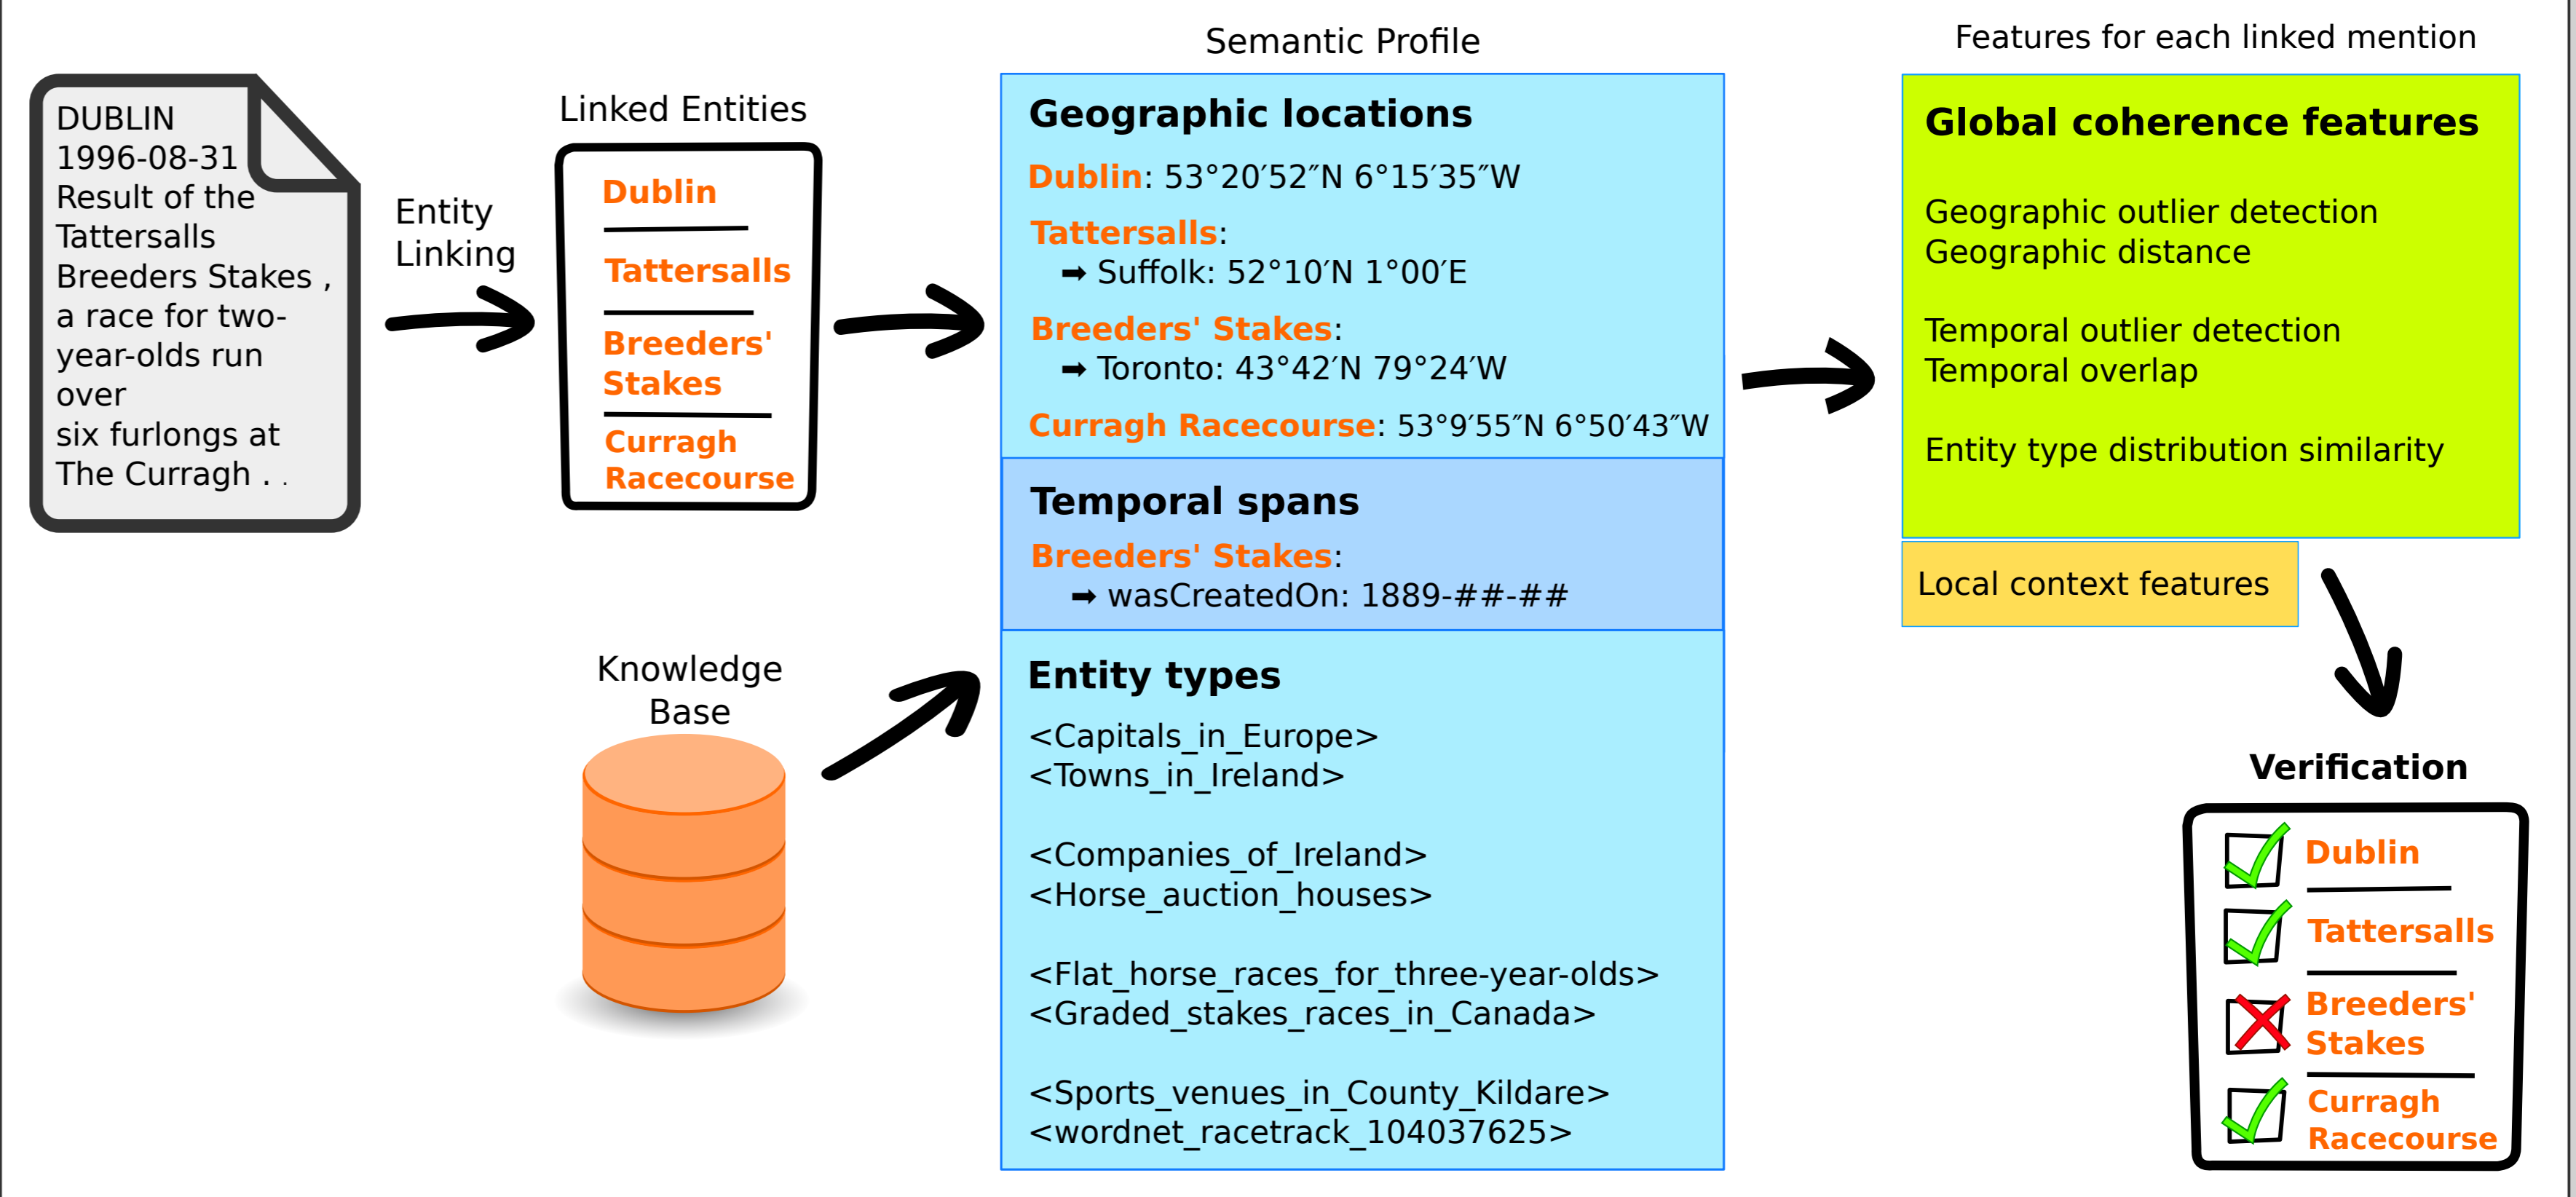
DUBLIN 1996-08-31 Result of the Tattersalls Breeders Stakes , a race for two-year-olds run over six furlongs at The Curragh . .

Entity Linking

Linked Entities

Dublin

Tattersalls

Breeders' Stakes

Curragh Racecourse

Knowledge Base

Semantic Profile

Geographic locations

Dublin: 53°20′52″N 6°15′35″W

Tattersalls:
➡ Suffolk: 52°10′N 1°00′E

Breeders' Stakes:
➡ Toronto: 43°42′N 79°24′W

Curragh Racecourse: 53°9′55″N 6°50′43″W

Temporal spans

Breeders' Stakes:
➡ wasCreatedOn: 1889-##-##

Entity types

<Capitals_in_Europe>
<Towns_in_Ireland>

<Companies_of_Ireland>
<Horse_auction_houses>

<Flat_horse_races_for_three-year-olds>
<Graded_stakes_races_in_Canada>

<Sports_venues_in_County_Kildare>
<wordnet_racetrack_104037625>

Features for each linked mention

Global coherence features

Geographic outlier detection
Geographic distance

Temporal outlier detection
Temporal overlap

Entity type distribution similarity

Local context features

Verification

Dublin

Tattersalls

Breeders' Stakes

Curragh Racecourse